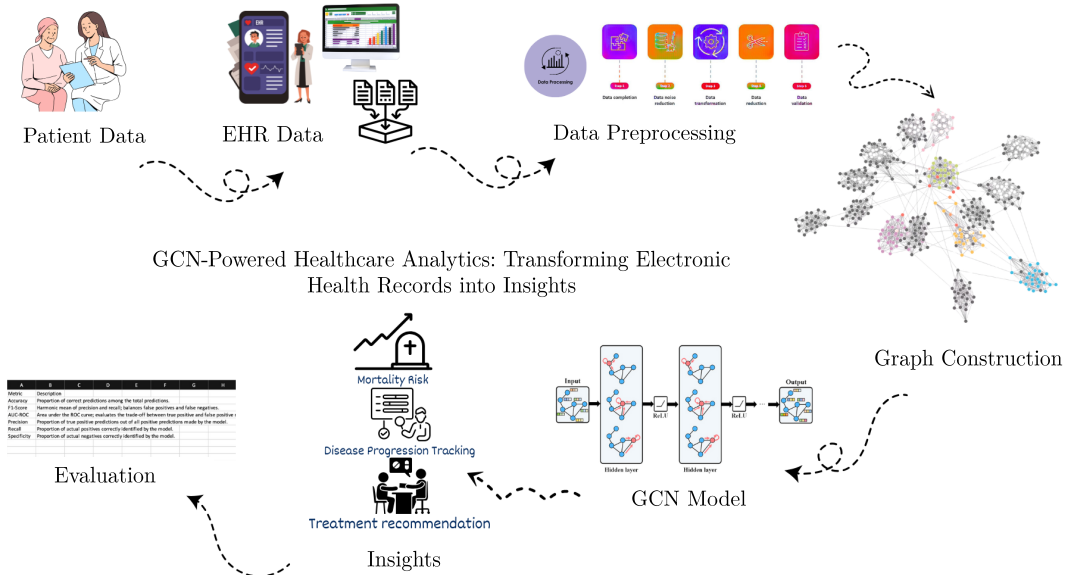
Patient Data

EHR

EHR Data

Data Processing

Step 1
Data completion

Step 2
Data noise reduction

Step 3
Data transformation

Step 4
Data reduction

Step 5
Data validation

Data Preprocessing

GCN-Powered Healthcare Analytics: Transforming Electronic Health Records into Insights

Graph Construction

| A | B | C | D | E | F | G | H |
|---|---|---|---|---|---|---|---|
| Metric | Description | | | | | | |
| Accuracy | Proportion of correct predictions among the total predictions. | | | | | | |
| F1-Score | Harmonic mean of precision and recall; balances false positives and false negatives. | | | | | | |
| AUC-ROC | Area under the ROC curve; evaluates the trade-off between true positive and false positive r | | | | | | |
| Precision | Proportion of true positive predictions out of all positive predictions made by the model. | | | | | | |
| Recall | Proportion of actual positives correctly identified by the model. | | | | | | |
| Specificity | Proportion of actual negatives correctly identified by the model. | | | | | | |

Evaluation

Mortality Risk

Disease Progression Tracking

Treatment recommendation

Insights

Input

Hidden layer

ReLU

Hidden layer

ReLU

Output

GCN Model